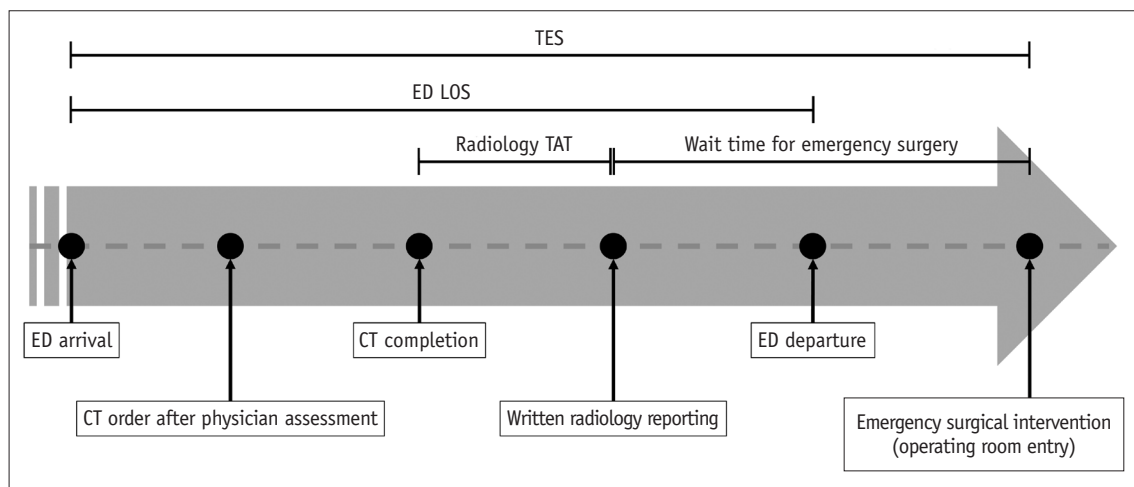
TES

ED LOS

Radiology TAT

Wait time for emergency surgery

ED arrival

CT completion

ED departure

CT order after physician assessment

Written radiology reporting

Emergency surgical intervention (operating room entry)